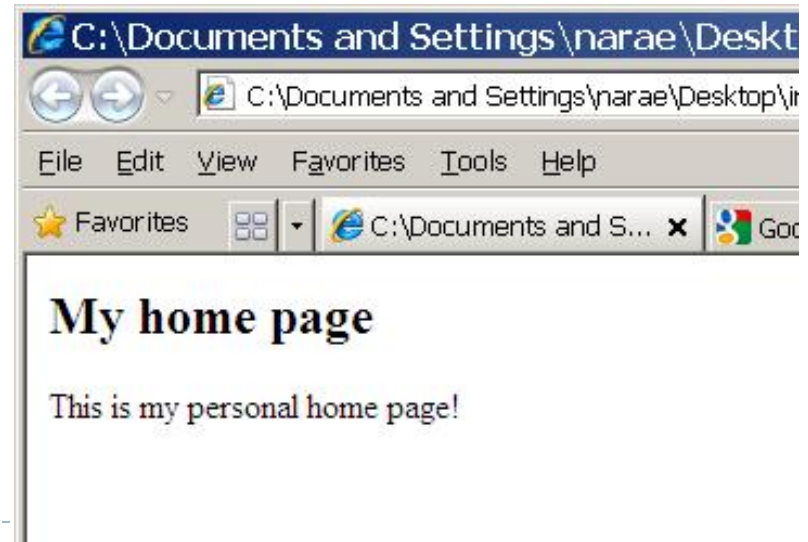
C:\Documents and Settings\narae\Deskt

C:\Documents and Settings\narae\Desktop\i

File Edit View Favorites Tools Help

Favorites

C:\Documents and S... ×

Goo

My home page

This is my personal home page!